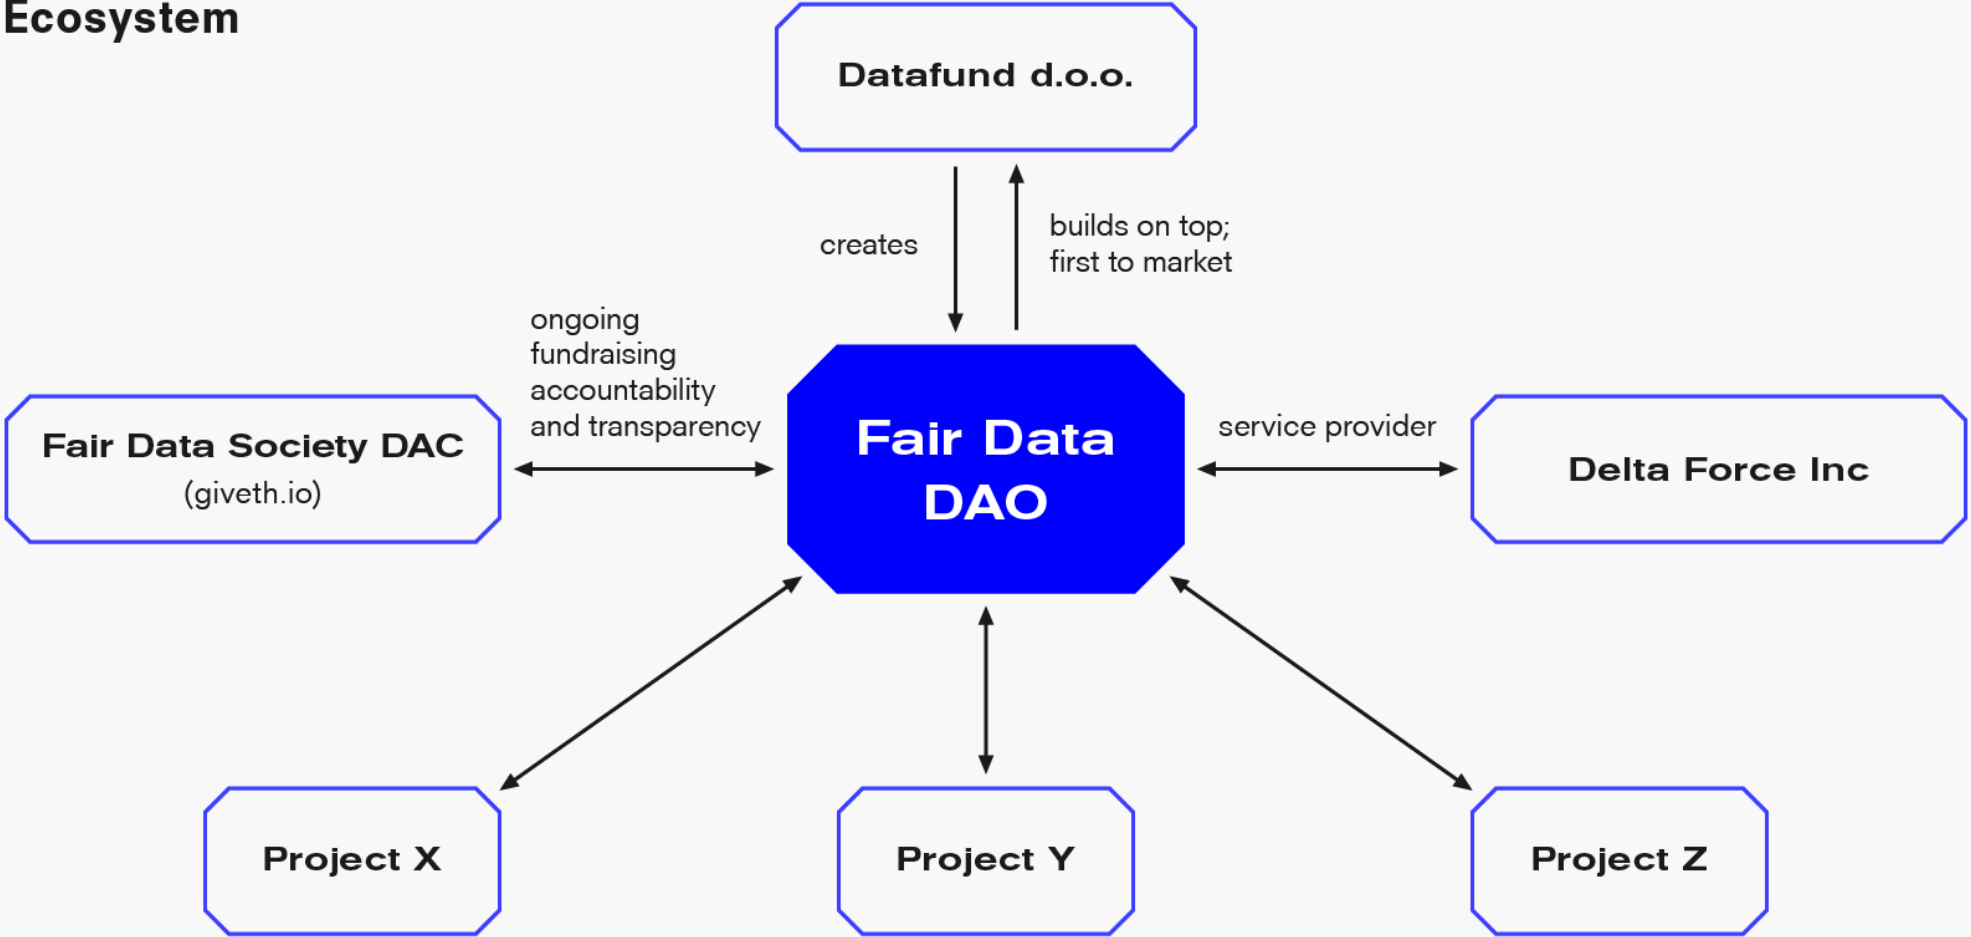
Ecosystem

Datafund d.o.o.

creates

builds on top;
first to market

ongoing
fundraising
accountability
and transparency

Fair Data Society DAC
(giveth.io)

Fair Data
DAO

service provider

Delta Force Inc

Project X

Project Y

Project Z